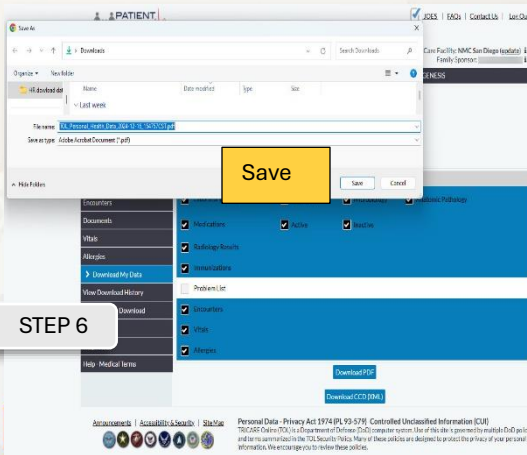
PATIENT

JOES | FAQs | Contact Us | Log Ou

Save As

Downloads

Search Downloads

Organize ▾ New folder

HR dowload dat

Name | Date modified | Type | Size

Last week

Care Facility: NMC San Diego (update)
Family Sponsor:

GENESS

File name: TOL Personal Health Data_2024-12-18_134757CST.pdf

Save as type: Adobe Acrobat Document (*.pdf)

Hide Folders

Save

Save | Cancel

Encounters

Documents

Vitals

Allergies

> Download My Data

View Download History

Download

STEP 6

Help Medical Terms

Anatomic Pathology

Medications | Active | Inactive

Radiology Results

Immunizations

Problem List

Encounters

Vitals

Allergies

Download PDF

Download CCD (XML)

Announcements | Accessibility & Security | Site Map

Personal Data - Privacy Act 1974 (PL 93-579) Controlled Unclassified Information (CUI)
TRICARE Online (TOL) is a Department of Defense (DoD) computer system. Use of this site is governed by multiple DoD poli and terms summarized in the TOL Security Policy. Many of these policies are designed to protect the privacy of your personal information. We encourage you to review these policies.